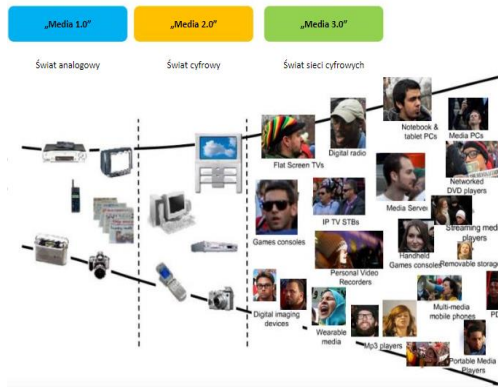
„Media 1.0"

„Media 2.0"

„Media 3.0"

Świat analogowy

Świat cyfrowy

Świat sieci cyfrowych

Flat Screen TVs

Digital radio

Notebook & tablet PCs

Media PCs

Networked DVD players

IP TV STBs

Media Server

Games consoles

Streaming media players

Handheld Games consoles

Removable storage

Personal Video Recorders

Digital imaging devices

Wearable media

Multi-media mobile phones

Mp3 players

PD

Portable Media Players